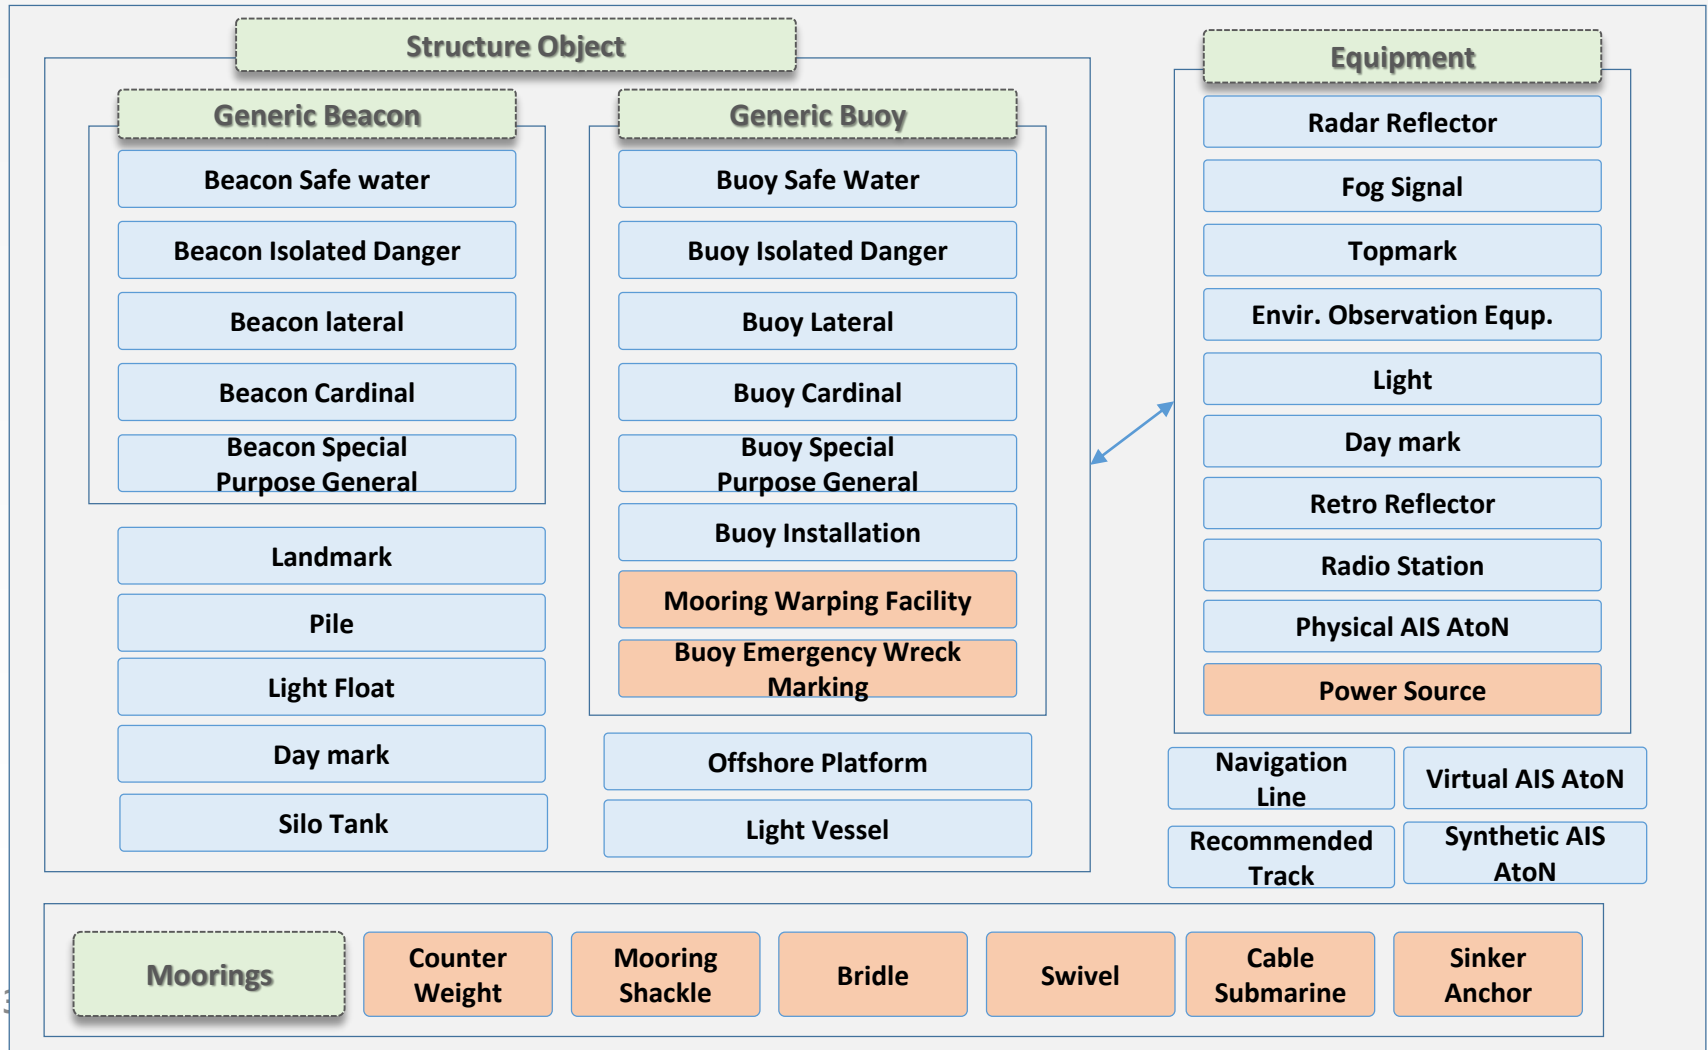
Structure Object

Generic Beacon

Beacon Safe water

Beacon Isolated Danger

Beacon lateral

Beacon Cardinal

Beacon Special Purpose General

Landmark

Pile

Light Float

Day mark

Silo Tank

Generic Buoy

Buoy Safe Water

Buoy Isolated Danger

Buoy Lateral

Buoy Cardinal

Buoy Special Purpose General

Buoy Installation

Mooring Warping Facility

Buoy Emergency Wreck Marking

Offshore Platform

Light Vessel

Equipment

Radar Reflector

Fog Signal

Topmark

Envir. Observation Equp.

Light

Day mark

Retro Reflector

Radio Station

Physical AIS AtoN

Power Source

Navigation Line

Virtual AIS AtoN

Recommended Track

Synthetic AIS AtoN

Moorings

Counter Weight

Mooring Shackle

Bridle

Swivel

Cable Submarine

Sinker Anchor